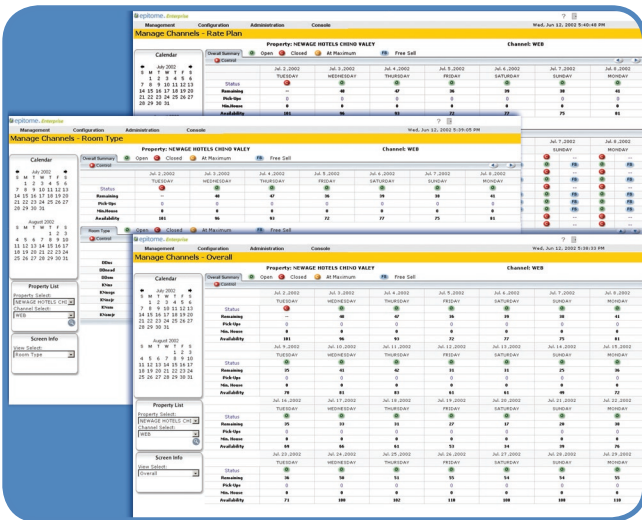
epitome Enterprise
Management Configuration Administration Console
Wed, Jun 12, 2002 5:40:48 PM
Manage Channels - Rate Plan
Calendar
July 2002
S M T W T F S
1 2 3 4 5 6
7 8 9 10 11 12 13
14 15 16 17 18 19 20
21 22 23 24 25 26 27
28 29 30 31
Overall Summary Open Closed At Maximum FS Free Sell
Property: NEWAGE HOTELS CHINO VALLEY
Channel: WEB

epitome Enterprise
Management Configuration Administration Console
Wed, Jun 12, 2002 5:39:05 PM
Manage Channels - Room Type
Calendar
July 2002
S M T W T F S
1 2 3 4 5 6
7 8 9 10 11 12 13
14 15 16 17 18 19 20
21 22 23 24 25 26 27
28 29 30 31
August 2002
S M T W T F S
1 2 3
4 5 6 7 8 9 10
11 12 13 14 15 16 17
18 19 20 21 22 23 24
25 26 27 28 29 30 31
Property List
Property Select:
NEWAGE HOTELS CHI
Channel Select:
WEB
Screen Info
View Select:
Room Type
Overall Summary Open Closed At Maximum FS Free Sell
Property: NEWAGE HOTELS CHINO VALLEY
Channel: WEB
Control

| | Jul. 2,2002 TUESDAY | Jul. 3,2002 WEDNESDAY | Jul. 4,2002 THURSDAY | Jul. 5,2002 FRIDAY | Jul. 6,2002 SATURDAY | Jul. 7,2002 SUNDAY | Jul. 8,2002 MONDAY |
|---|---|---|---|---|---|---|---|
| Status | | | | | | | |
| Remaining | -- | 48 | 47 | 36 | 39 | 38 | 41 |
| Pick-Ups | 0 | 0 | 0 | 0 | 0 | 0 | 0 |
| Min.House | 0 | 0 | 0 | 0 | 0 | 0 | 0 |
| Availability | 101 | 96 | 93 | 72 | 77 | 75 | 81 |

Room Type Control
DDnc
DDnsd
DDnn
K1nc
K1nsp
K2nsp
K1nn
K1nnp

epitome Enterprise
Management Configuration Administration Console
Wed, Jun 12, 2002 5:38:53 PM
Manage Channels - Overall
Calendar
July 2002
S M T W T F S
1 2 3 4 5 6
7 8 9 10 11 12 13
14 15 16 17 18 19 20
21 22 23 24 25 26 27
28 29 30 31
August 2002
S M T W T F S
1 2 3
4 5 6 7 8 9 10
11 12 13 14 15 16 17
18 19 20 21 22 23 24
25 26 27 28 29 30 31
Property List
Property Select:
NEWAGE HOTELS CHI
Channel Select:
WEB
Screen Info
View Select:
Overall
Overall Summary Open Closed At Maximum FS Free Sell
Property: NEWAGE HOTELS CHINO VALLEY
Channel: WEB
Control

| | Jul. 2,2002 TUESDAY | Jul. 3,2002 WEDNESDAY | Jul. 4,2002 THURSDAY | Jul. 5,2002 FRIDAY | Jul. 6,2002 SATURDAY | Jul. 7,2002 SUNDAY | Jul. 8,2002 MONDAY |
|---|---|---|---|---|---|---|---|
| Status | | | | | | | |
| Remaining | -- | 48 | 47 | 36 | 39 | 38 | 41 |
| Pick-Ups | 0 | 0 | 0 | 0 | 0 | 0 | 0 |
| Min.House | 0 | 0 | 0 | 0 | 0 | 0 | 0 |
| Availability | 101 | 96 | 93 | 72 | 77 | 75 | 81 |

| | Jul. 9,2002 TUESDAY | Jul. 10,2002 WEDNESDAY | Jul. 11,2002 THURSDAY | Jul. 12,2002 FRIDAY | Jul. 13,2002 SATURDAY | Jul. 14,2002 SUNDAY | Jul. 15,2002 MONDAY |
|---|---|---|---|---|---|---|---|
| Status | | | | | | | |
| Remaining | 25 | 41 | 42 | 31 | 31 | 25 | 36 |
| Pick-Ups | 0 | 0 | 0 | 0 | 0 | 0 | 0 |
| Min.House | 0 | 0 | 0 | 0 | 0 | 0 | 0 |
| Availability | 78 | 81 | 83 | 61 | 61 | 48 | 72 |

| | Jul. 16,2002 TUESDAY | Jul. 17,2002 WEDNESDAY | Jul. 18,2002 THURSDAY | Jul. 19,2002 FRIDAY | Jul. 20,2002 SATURDAY | Jul. 21,2002 SUNDAY | Jul. 22,2002 MONDAY |
|---|---|---|---|---|---|---|---|
| Status | | | | | | | |
| Remaining | 35 | 33 | 31 | 27 | 17 | 29 | 38 |
| Pick-Ups | 0 | 0 | 0 | 0 | 0 | 0 | 0 |
| Min.House | 0 | 0 | 0 | 0 | 0 | 0 | 0 |
| Availability | 69 | 66 | 61 | 53 | 34 | 26 | 76 |

| | Jul. 23,2002 TUESDAY | Jul. 24,2002 WEDNESDAY | Jul. 25,2002 THURSDAY | Jul. 26,2002 FRIDAY | Jul. 27,2002 SATURDAY | Jul. 28,2002 SUNDAY | Jul. 29,2002 MONDAY |
|---|---|---|---|---|---|---|---|
| Status | | | | | | | |
| Remaining | 36 | 50 | 51 | 55 | 54 | 54 | 55 |
| Pick-Ups | 0 | 0 | 0 | 0 | 0 | 0 | 0 |
| Min.House | 0 | 0 | 0 | 0 | 0 | 0 | 0 |
| Availability | 71 | 100 | 102 | 110 | 108 | 108 | 110 |